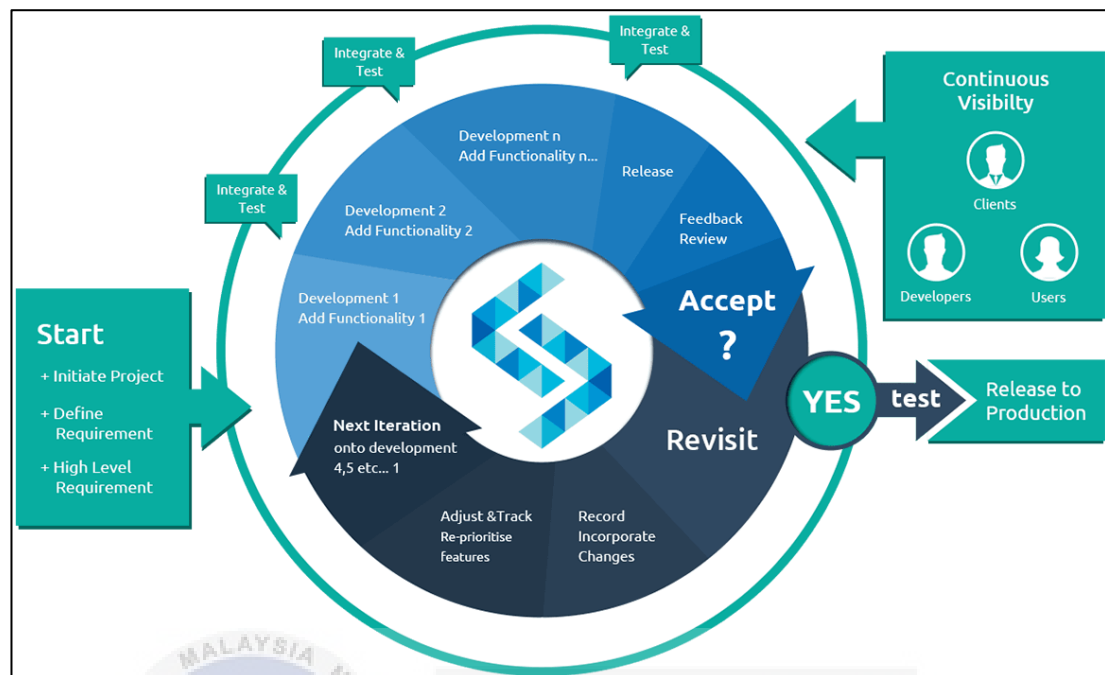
Start
+ Initiate Project
+ Define Requirement
+ High Level Requirement

Integrate & Test

Integrate & Test

Integrate & Test

Development 1
Add Functionality 1

Development 2
Add Functionality 2

Development n
Add Functionality n...

Release

Feedback
Review

Accept
?

Revisit

Record
Incorporate
Changes

Adjust &Track
Re-prioritise
features

Next Iteration
onto development
4,5 etc... 1

Continuous Visibilty

Clients

Developers

Users

YES

test

Release to Production

MALAYSIA